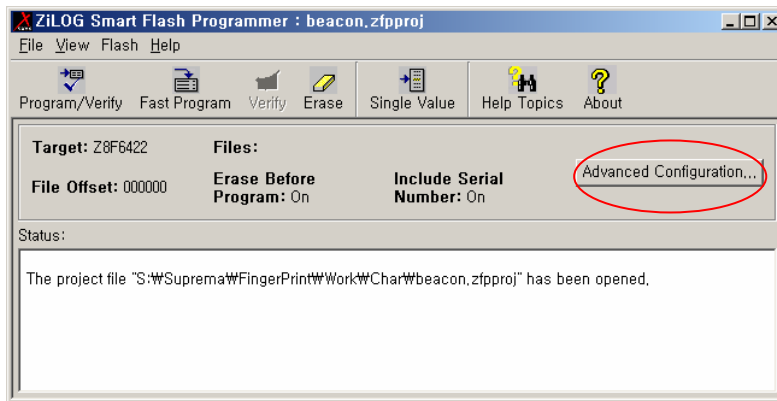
ZiLOG Smart Flash Programmer : beacon,zfpproj

File View Flash Help

Program/Verify Fast Program Verify Erase Single Value Help Topics About

Target: Z8F6422

Files:

File Offset: 000000

Erase Before Program: On

Include Serial Number: On

Advanced Configuration...

Status:

The project file "S:₩Suprema₩FingerPrint₩Work₩Char₩beacon,zfpproj" has been opened,